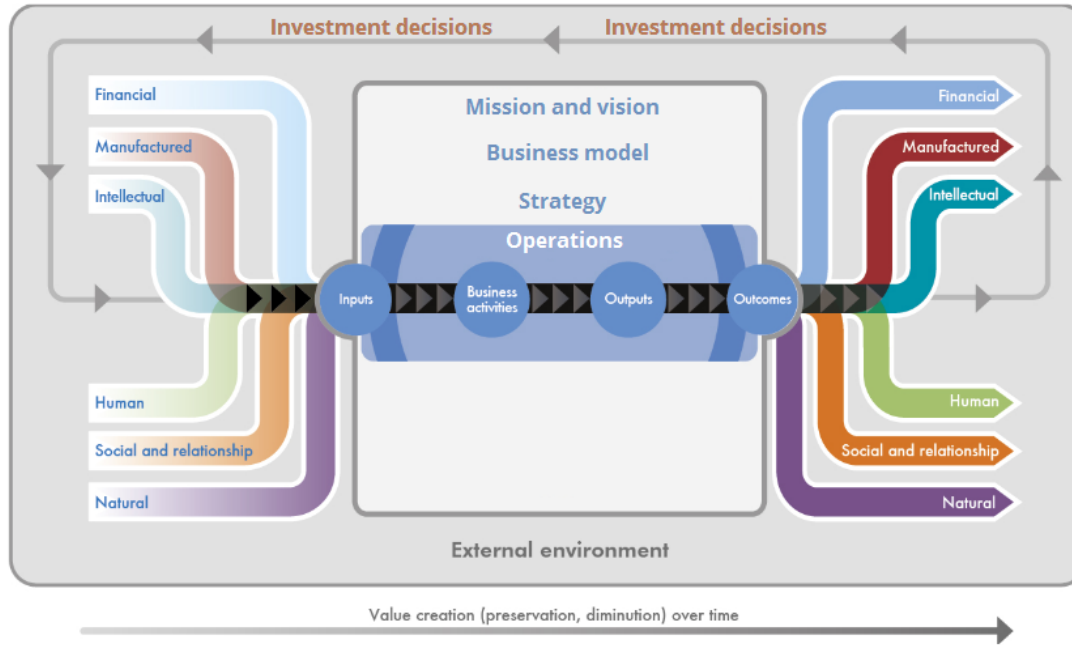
Investment decisions
Investment decisions

Financial
Manufactured
Intellectual

Mission and vision
Business model
Strategy
Operations

Inputs
Business activities
Outputs
Outcomes

Financial
Manufactured
Intellectual

Human
Social and relationship
Natural

Human
Social and relationship
Natural

External environment

Value creation (preservation, diminution) over time